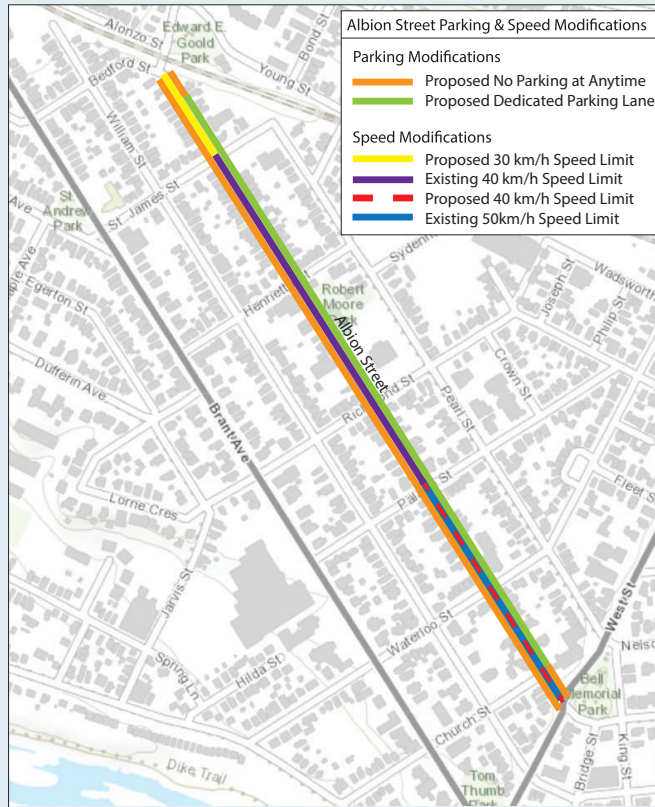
Albion Street Parking & Speed Modifications

Parking Modifications
Proposed No Parking at Anytime
Proposed Dedicated Parking Lane

Speed Modifications
Proposed 30 km/h Speed Limit
Existing 40 km/h Speed Limit
Proposed 40 km/h Speed Limit
Existing 50km/h Speed Limit

Alonzo St
Edward E. Goold Park
Bond St
Young St
Bedford St
William St
St. James St
Ave
St Andrew Park
ple Ave
Egerton St
Dufferin Ave
Sydenh
Wadsworth
Joseph St
Philp St
Robert Moore Park
Henrietta St
Albion Street
Crown St
Richmond St
Pearl St
Brant Ave
Park St
Fleet S
Lorne Cres
Jarvis St
Waterloo St
West St
Nelso
Spring Ln
Hilda St
Bell Memorial Park
Church St
Bridge St
King St
Dike Trail
Tom Thumb Park